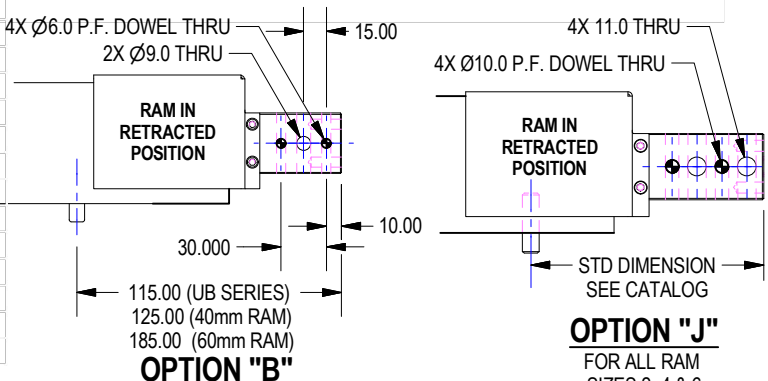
4X Ø6.0 P.F. DOWEL THRU
15.00
2X Ø9.0 THRU
RAM IN RETRACTED POSITION
10.00
30.000
115.00 (UB SERIES)
125.00 (40mm RAM)
185.00 (60mm RAM)
OPTION "B"

4X 11.0 THRU
4X Ø10.0 P.F. DOWEL THRU
RAM IN RETRACTED POSITION
STD DIMENSION
SEE CATALOG
OPTION "J"
FOR ALL RAM
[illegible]